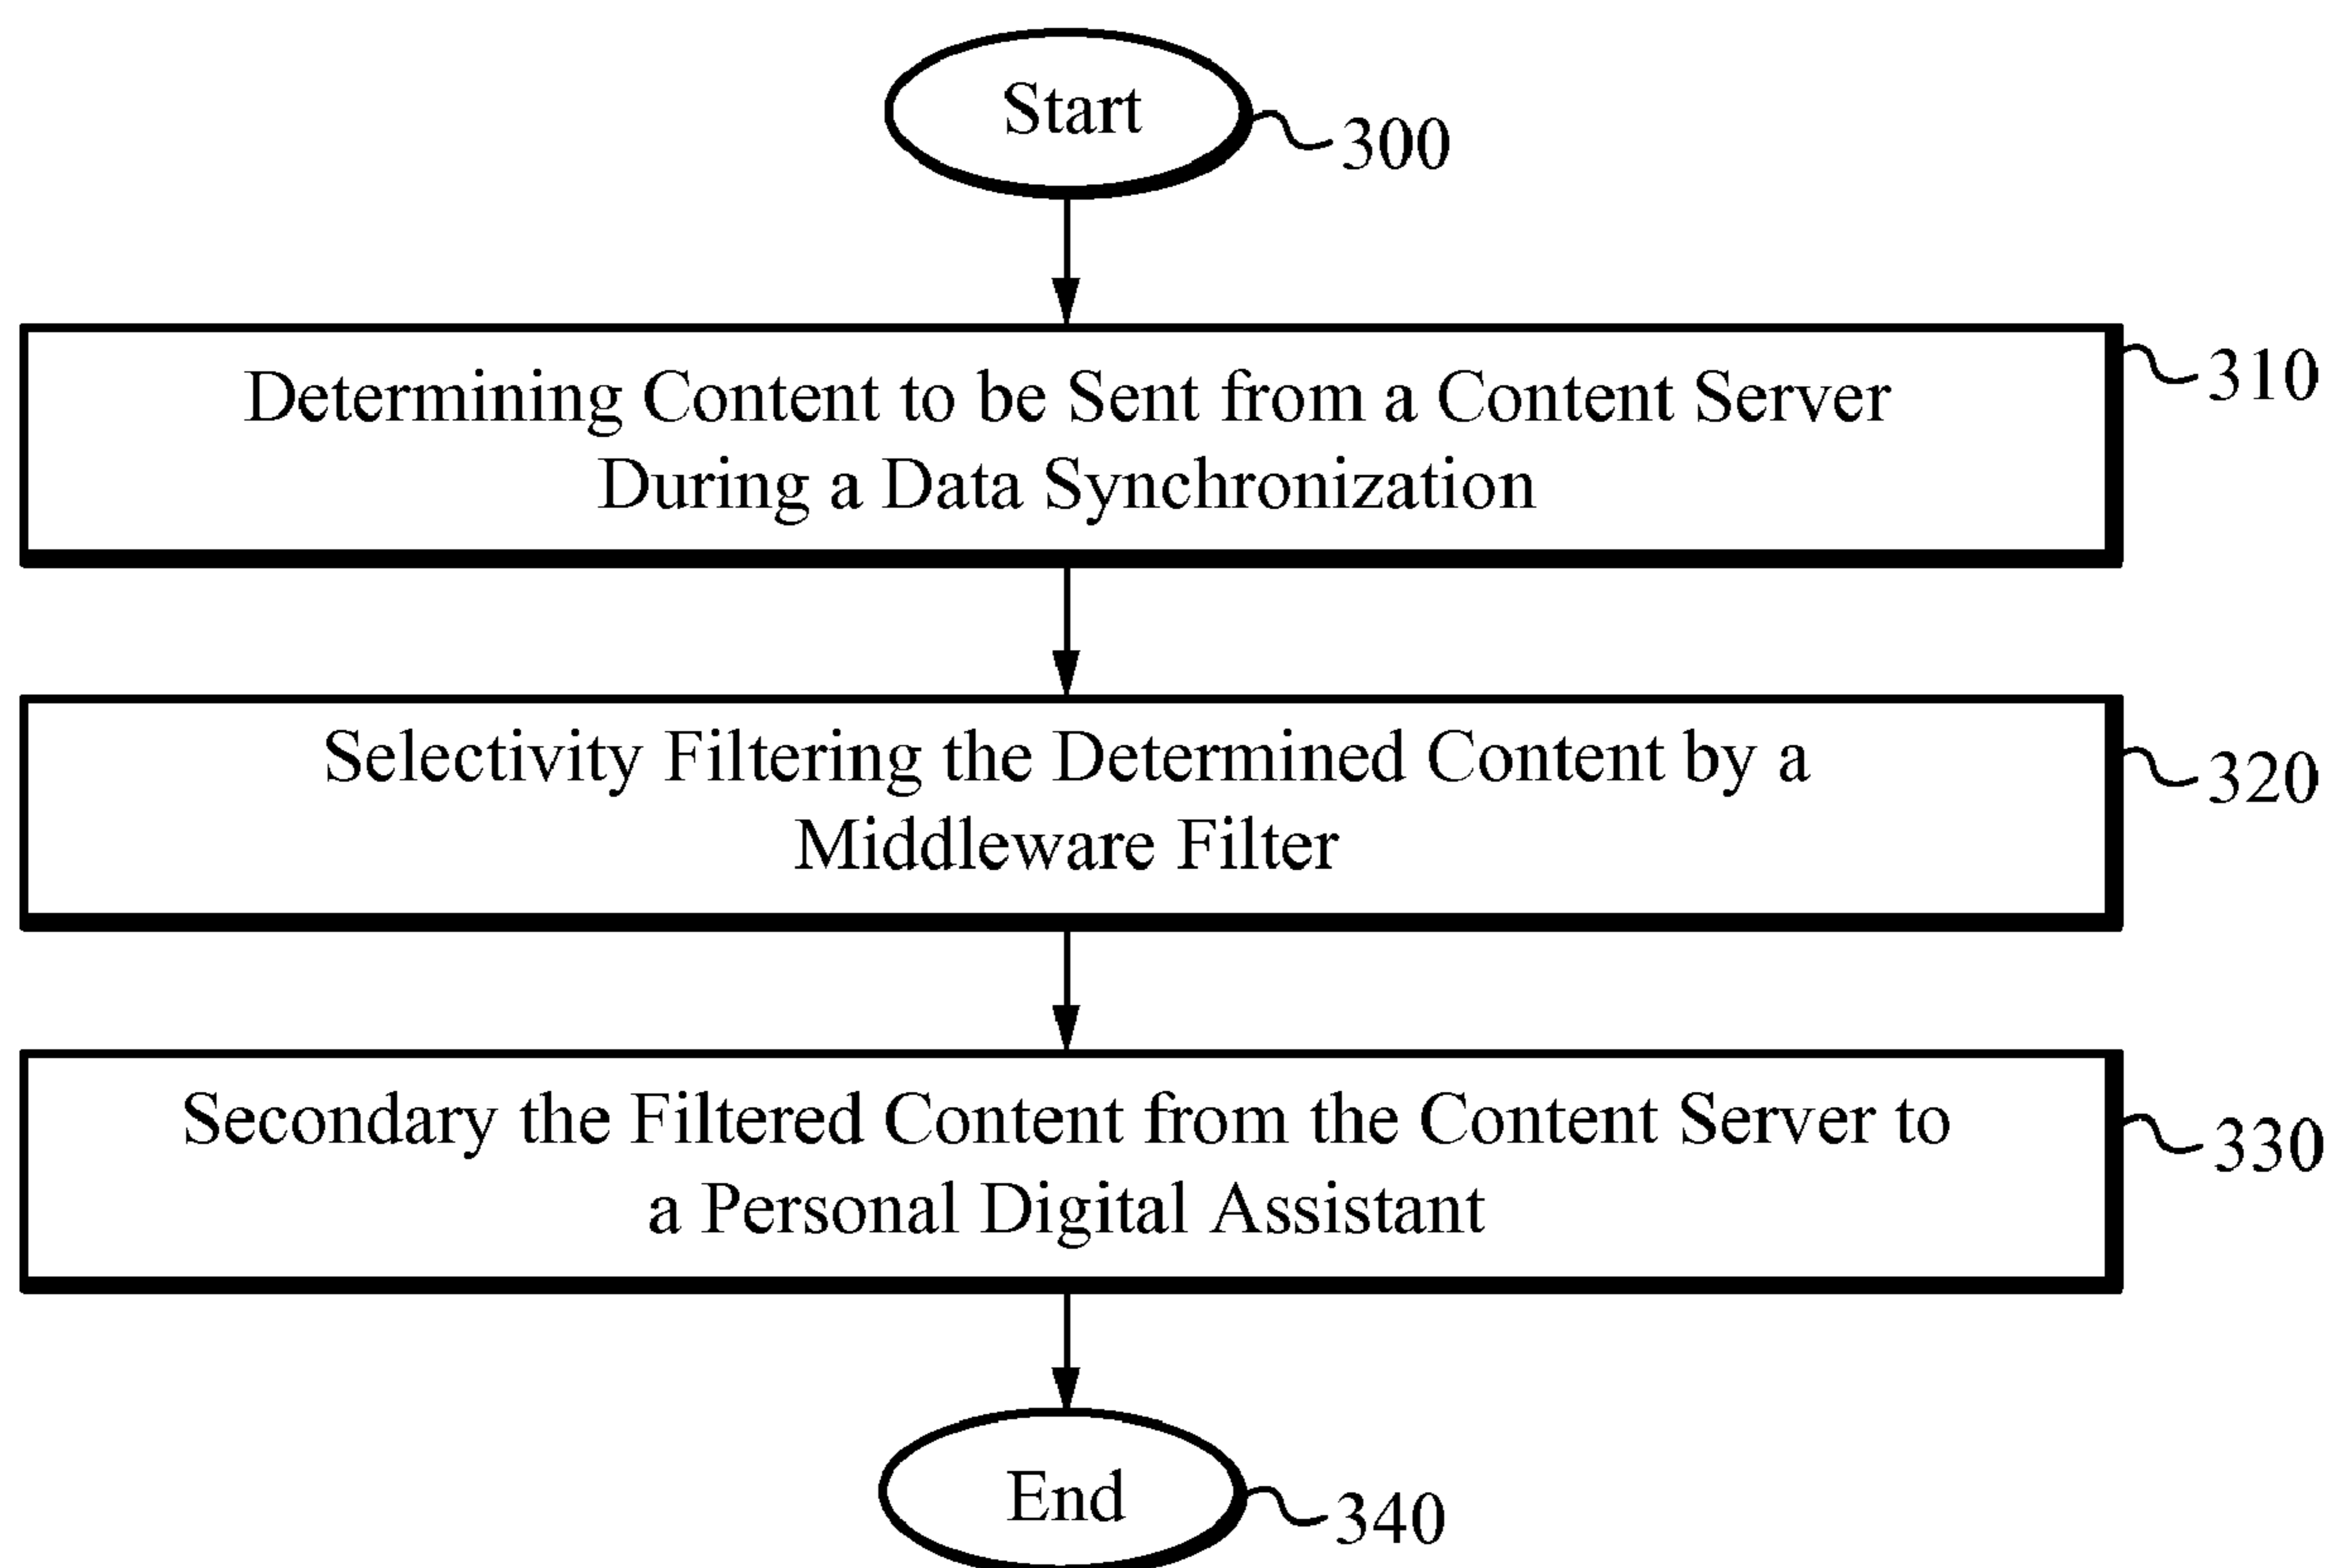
Start 300

Determining Content to be Sent from a Content Server During a Data Synchronization 310

Selectivity Filtering the Determined Content by a Middleware Filter 320

Secondary the Filtered Content from the Content Server to a Personal Digital Assistant 330

End 340